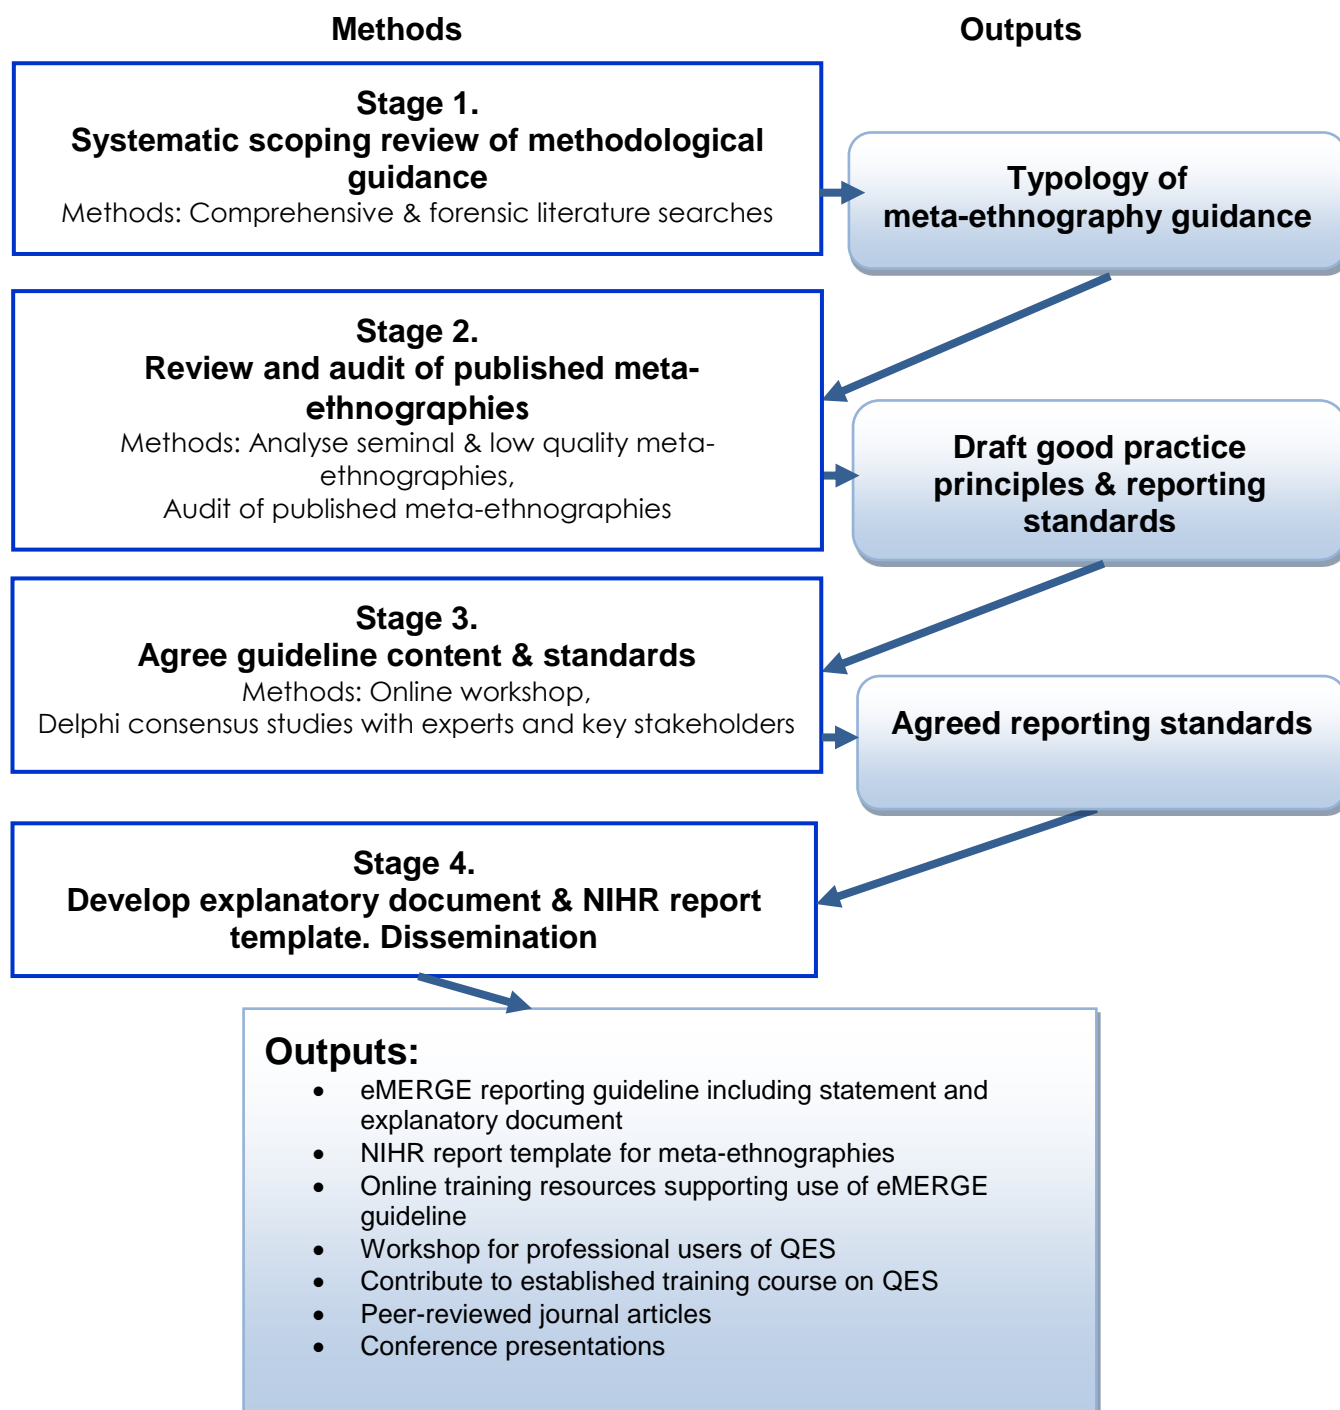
Methods

Outputs

Stage 1.
Systematic scoping review of methodological guidance
Methods: Comprehensive & forensic literature searches

Typology of meta-ethnography guidance

Stage 2.
Review and audit of published meta-ethnographies
Methods: Analyse seminal & low quality meta-ethnographies,
Audit of published meta-ethnographies

Draft good practice principles & reporting standards

Stage 3.
Agree guideline content & standards
Methods: Online workshop,
Delphi consensus studies with experts and key stakeholders

Agreed reporting standards

Stage 4.
Develop explanatory document & NIHR report template. Dissemination

Outputs:
- eMERGE reporting guideline including statement and explanatory document
- NIHR report template for meta-ethnographies
- Online training resources supporting use of eMERGE guideline
- Workshop for professional users of QES
- Contribute to established training course on QES
- Peer-reviewed journal articles
- Conference presentations